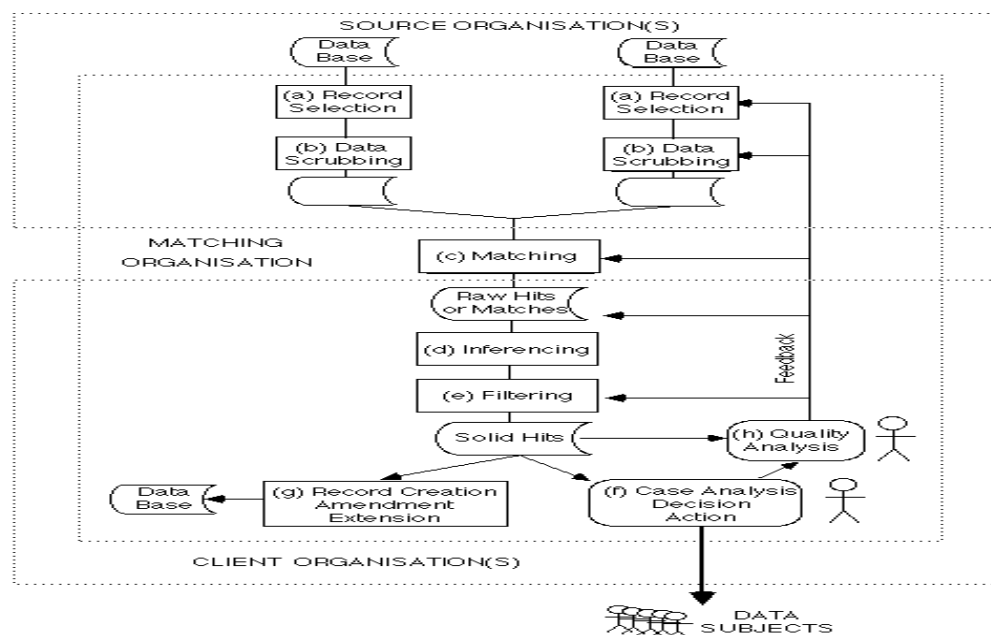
SOURCE ORGANISATION(S)

Data Base

Data Base

(a) Record Selection

(a) Record Selection

(b) Data Scrubbing

(b) Data Scrubbing

MATCHING ORGANISATION

(c) Matching

Raw Hits or Matches

(d) Inferencing

(e) Filtering

Feedback

Solid Hits

(h) Quality Analysis

Data Base

(g) Record Creation Amendment Extension

(f) Case Analysis Decision Action

CLIENT ORGANISATION(S)

DATA SUBJECTS